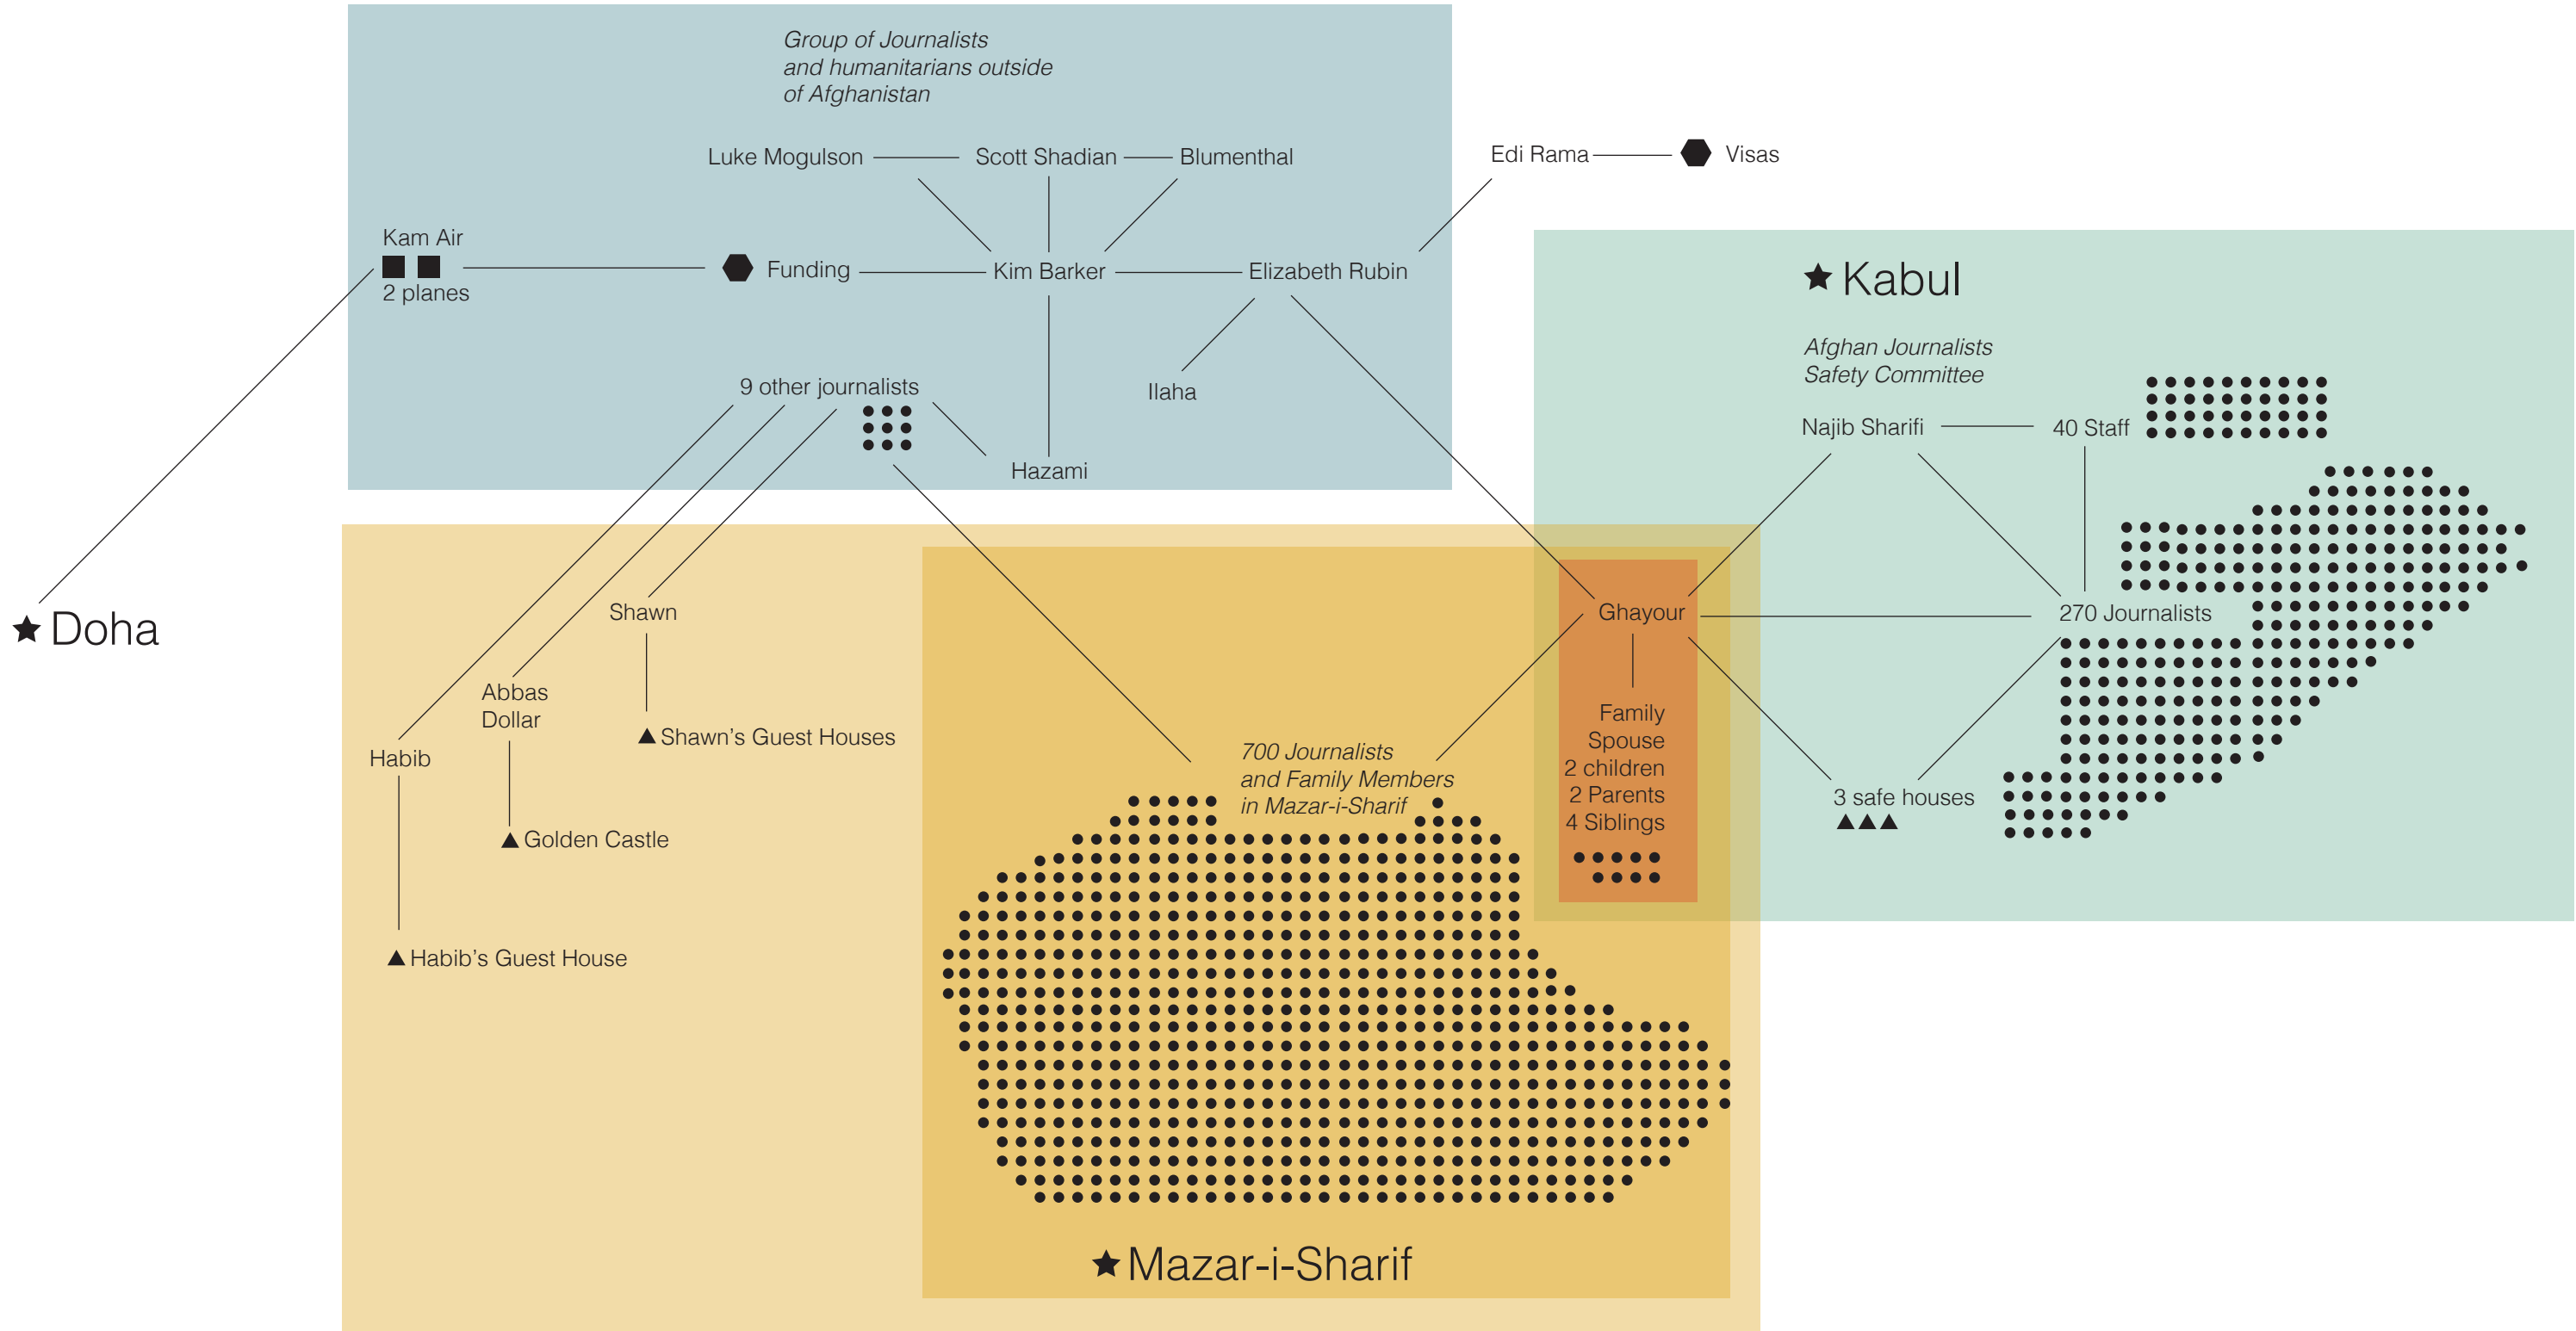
Group of Journalists
and humanitarians outside
of Afghanistan

Luke Mogulson

Scott Shadian

Blumenthal

Edi Rama

Visas

Kam Air

2 planes

Funding

Kim Barker

Elizabeth Rubin

★ Kabul

Afghan Journalists
Safety Committee

9 other journalists

Ilaha

Najib Sharifi

40 Staff

Hazami

★ Doha

Shawn

Ghayour

270 Journalists

Abbas
Dollar

Shawn's Guest Houses

Habib

700 Journalists
and Family Members
in Mazar-i-Sharif

Family
Spouse
2 children
2 Parents
4 Siblings

3 safe houses

Golden Castle

Habib's Guest House

★ Mazar-i-Sharif